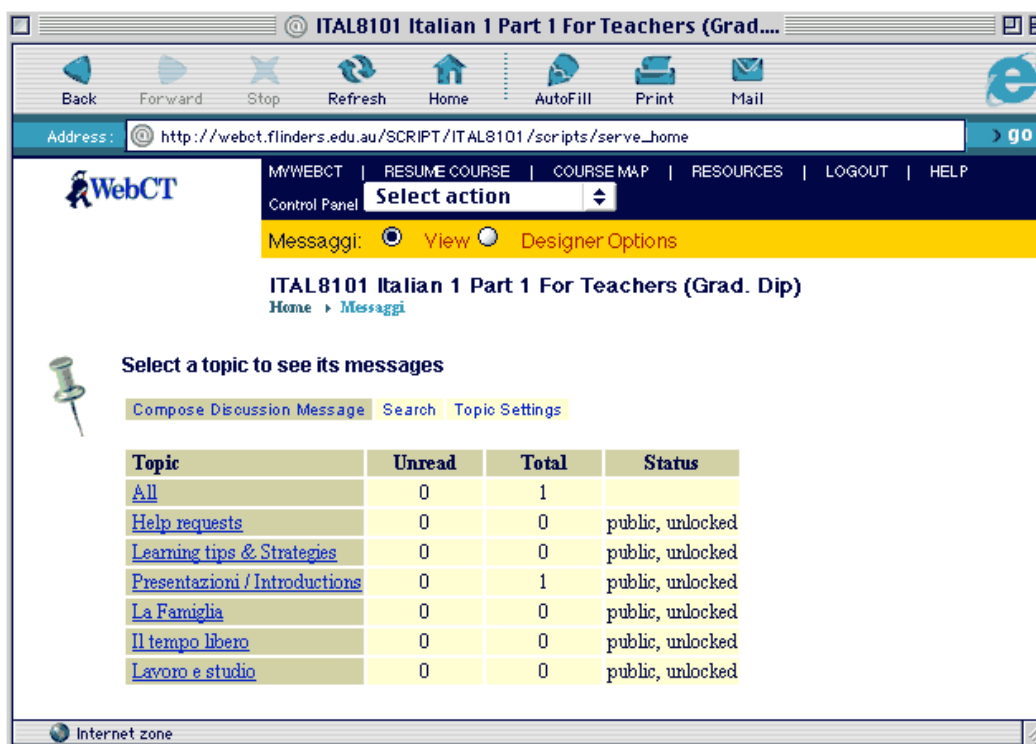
ITAL8101 Italian 1 Part 1 For Teachers (Grad....

Back Forward Stop Refresh Home AutoFill Print Mail

Address: http://webct.flinders.edu.au/SCRIPT/ITAL8101/scripts/serve_home

go

WebCT

MYWEBCT | RESUME COURSE | COURSE MAP | RESOURCES | LOGOUT | HELP

Control Panel Select action

Messaggi: View Designer Options

ITAL8101 Italian 1 Part 1 For Teachers (Grad. Dip)

Home ▸ Messaggi

Select a topic to see its messages

Compose Discussion Message Search Topic Settings

| Topic | Unread | Total | Status |
|---|---|---|---|
| All | 0 | 1 | |
| Help requests | 0 | 0 | public, unlocked |
| Learning tips & Strategies | 0 | 0 | public, unlocked |
| Presentazioni / Introductions | 0 | 1 | public, unlocked |
| La Famiglia | 0 | 0 | public, unlocked |
| Il tempo libero | 0 | 0 | public, unlocked |
| Lavoro e studio | 0 | 0 | public, unlocked |

Internet zone